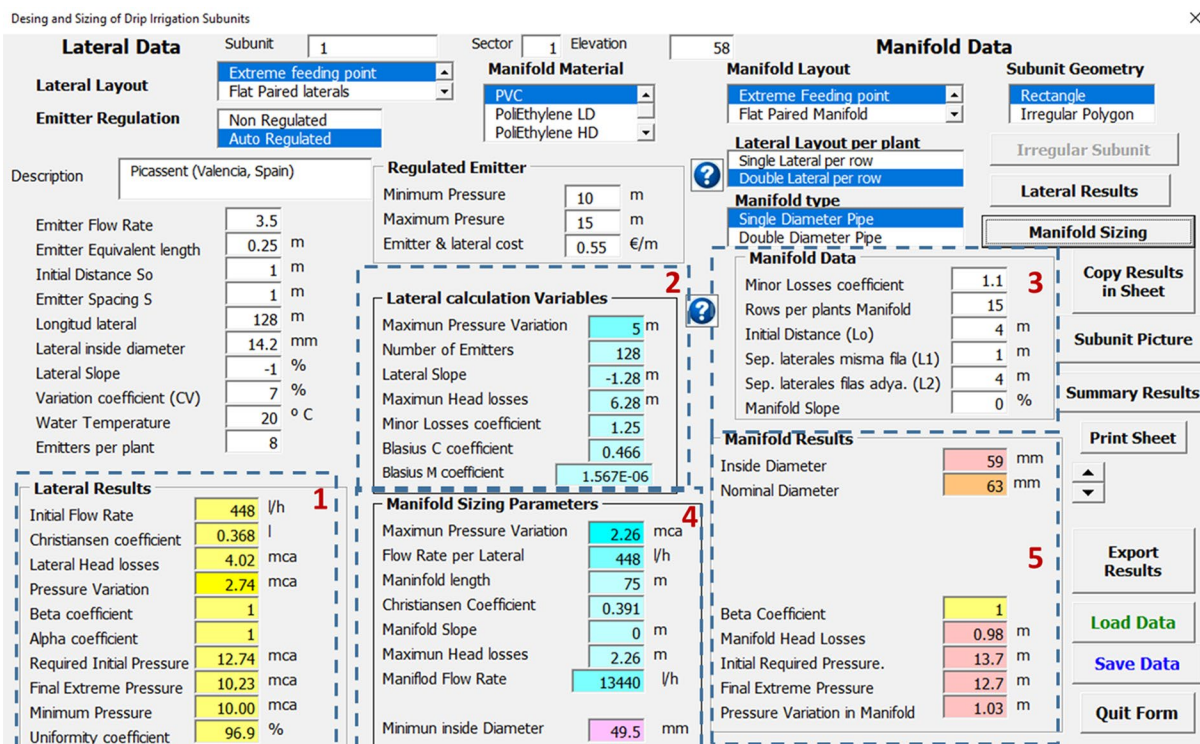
Desing and Sizing of Drip Irrigation Subunits

X

Lateral Data

Subunit 1

Sector 1 Elevation 58

Manifold Data

Lateral Layout

Extreme feeding point
Flat Paired laterals

Manifold Material

PVC
PoliEthylene LD
PoliEthylene HD

Manifold Layout

Extreme Feeding point
Flat Paired Manifold

Subunit Geometry

Rectangle
Irregular Polygon

Emitter Regulation

Non Regulated
Auto Regulated

Description

Picassent (Valencia, Spain)

Regulated Emitter

Minimum Pressure 10 m
Maximum Presure 15 m
Emitter & lateral cost 0.55 €/m

?

Lateral Layout per plant

Single Lateral per row
Double Lateral per row

Manifold type

Single Diameter Pipe
Double Diameter Pipe

Irregular Subunit

Lateral Results

Manifold Sizing

Emitter Flow Rate 3.5
Emitter Equivalent length 0.25 m
Initial Distance So 1 m
Emitter Spacing S 1 m
Longitud lateral 128 m
Lateral inside diameter 14.2 mm
Lateral Slope -1 %
Variation coefficient (CV) 7 %
Water Temperature 20 º C
Emitters per plant 8

2

Lateral calculation Variables

Maximun Pressure Variation 5 m
Number of Emitters 128
Lateral Slope -1.28 m
Maximun Head losses 6.28 m
Minor Losses coefficient 1.25
Blasius C coefficient 0.466
Blasius M coefficient 1.567E-06

?

Manifold Data

Minor Losses coefficient 1.1
Rows per plants Manifold 15
Initial Distance (Lo) 4 m
Sep. laterales misma fila (L1) 1 m
Sep. laterales filas adya. (L2) 4 m
Manifold Slope 0 %

3

Copy Results in Sheet

Subunit Picture

Summary Results

Print Sheet

Lateral Results

1

Initial Flow Rate 448 l/h
Christiansen coefficient 0.368 l
Lateral Head losses 4.02 mca
Pressure Variation 2.74 mca
Beta coefficient 1
Alpha coefficient 1
Required Initial Pressure 12.74 mca
Final Extreme Pressure 10,23 mca
Minimum Pressure 10.00 mca
Uniformity coefficient 96.9 %

Manifold Sizing Parameters

4

Maximun Pressure Variation 2.26 mca
Flow Rate per Lateral 448 l/h
Maninfold length 75 m
Christiansen Coefficient 0.391
Manifold Slope 0 m
Maximun Head losses 2.26 m
Maniflod Flow Rate 13440 l/h

Minimun inside Diameter 49.5 mm

Manifold Results

Inside Diameter 59 mm
Nominal Diameter 63 mm

5

Beta Coefficient 1
Manifold Head Losses 0.98 m
Initial Required Pressure. 13.7 m
Final Extreme Pressure 12.7 m
Pressure Variation in Manifold 1.03 m

Export Results

Load Data

Save Data

Quit Form